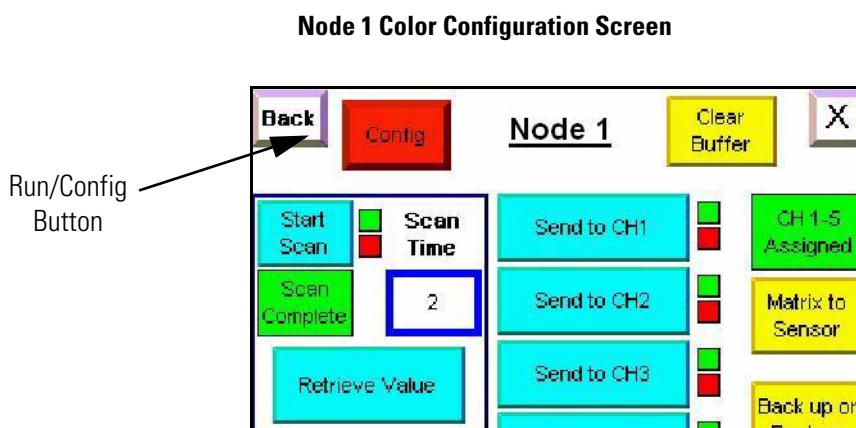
Node 1 Color Configuration Screen

Run/Config Button

Back

Config

Node 1

Clear Buffer

X

Start Scan

Scan Time

Scan Complete

2

Retrieve Value

Send to CH1

Send to CH2

Send to CH3

CH 1-5 Assigned

Matrix to Sensor

Back up or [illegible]